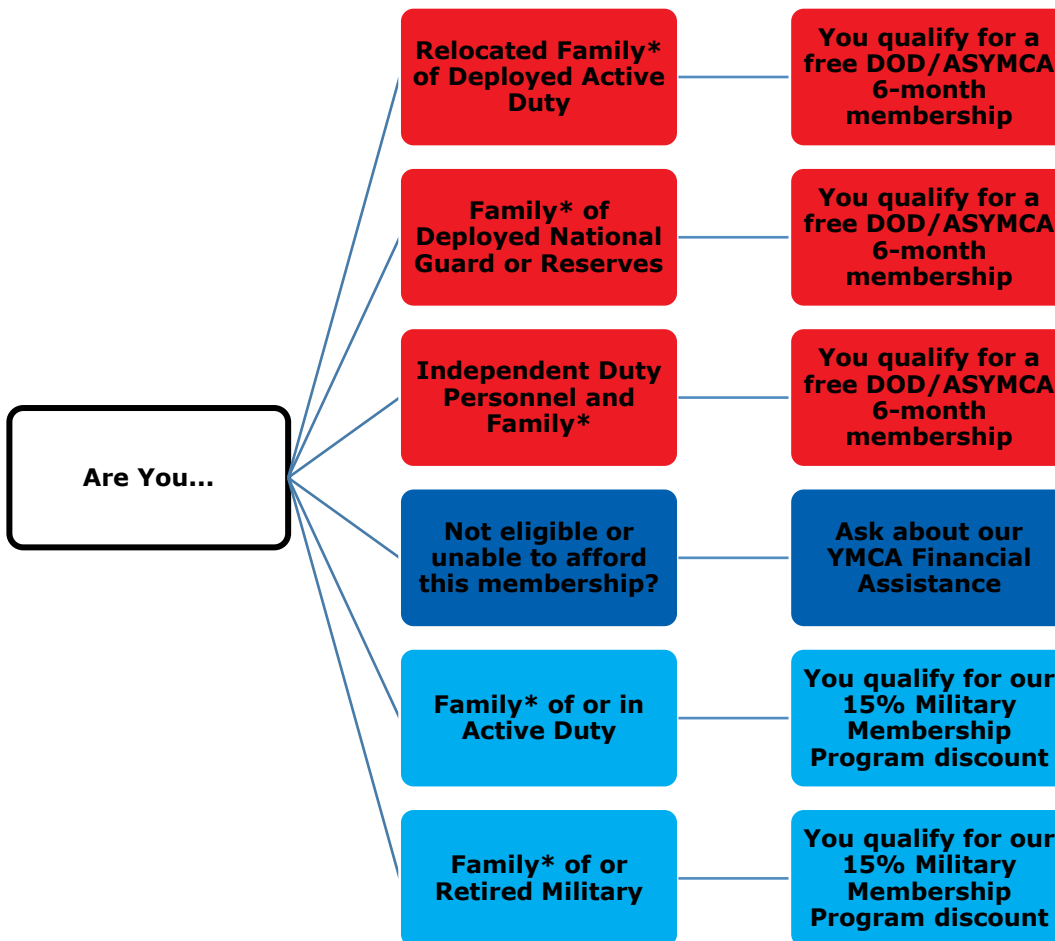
Are You...

Relocated Family* of Deployed Active Duty

You qualify for a free DOD/ASYMCA 6-month membership

Family* of Deployed National Guard or Reserves

You qualify for a free DOD/ASYMCA 6-month membership

Independent Duty Personnel and Family*

You qualify for a free DOD/ASYMCA 6-month membership

Not eligible or unable to afford this membership?

Ask about our YMCA Financial Assistance

Family* of or in Active Duty

You qualify for our 15% Military Membership Program discount

Family* of or Retired Military

You qualify for our 15% Military Membership Program discount